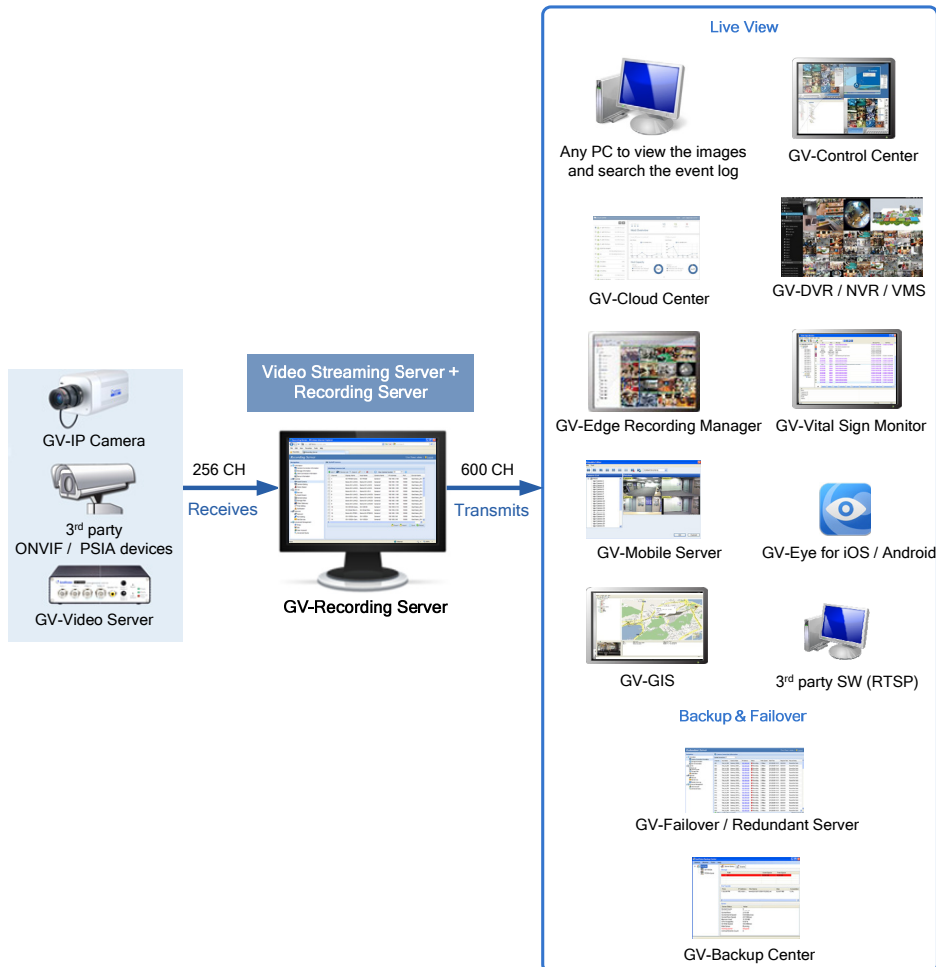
GV-IP Camera

3rd party ONVIF / PSIA devices

GV-Video Server

256 CH

Receives

Video Streaming Server + Recording Server

GV-Recording Server

600 CH

Transmits

Live View

Any PC to view the images and search the event log

GV-Control Center

GV-Cloud Center

GV-DVR / NVR / VMS

GV-Edge Recording Manager

GV-Vital Sign Monitor

GV-Mobile Server

GV-Eye for iOS / Android

GV-GIS

3rd party SW (RTSP)

Backup & Failover

GV-Failover / Redundant Server

GV-Backup Center